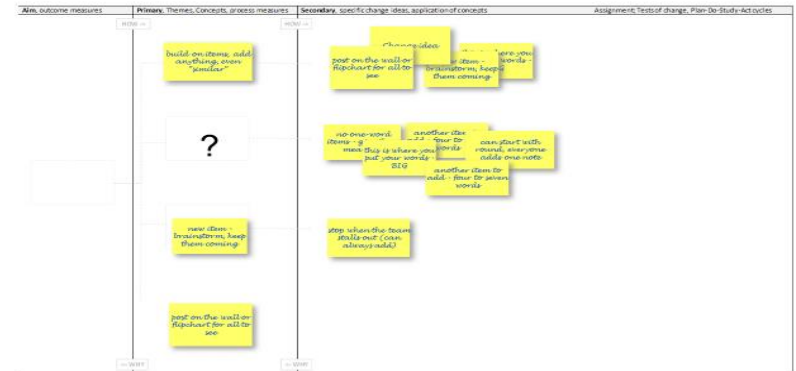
Aim, outcome measures | Primary, Themes, Concepts, process measures | Secondary, specific change ideas, application of concepts | Assignment; Tests of change, Plan-Do-Study-Act cycles

HOW →

HOW →

build on items, add anything, even "similar"

Change idea

post on the wall or flipchart for all to see

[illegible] item - brainstorm, keep them coming

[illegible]ere you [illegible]ords -

?

no one-word items - g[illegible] mea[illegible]

another item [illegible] four to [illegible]ords

this is where you put your words - SIG

can start with round, everyone adds one note

another item to add - four to seven words

new item - brainstorm, keep them coming

stop when the team stalls out (can always add)

post on the wall or flipchart for all to see

← WHY

← WHY